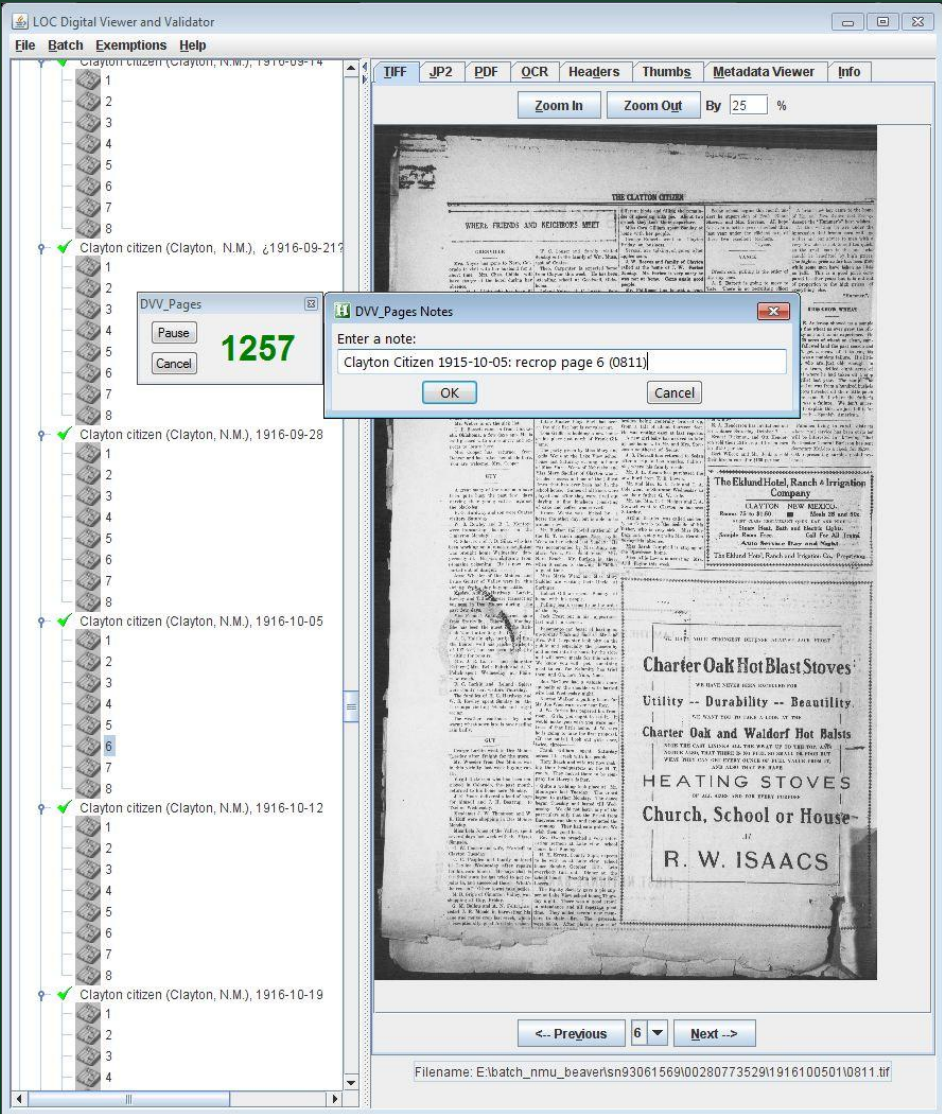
LOC Digital Viewer and Validator

File Batch Exemptions Help

Clayton citizen (Clayton, N.M.), 1916-09-14
1
2
3
4
5
6
7
8
Clayton citizen (Clayton, N.M.), ¿1916-09-21?
1
2
3
4
5
6
7
8
Clayton citizen (Clayton, N.M.), 1916-09-28
1
2
3
4
5
6
7
8
Clayton citizen (Clayton, N.M.), 1916-10-05
1
2
3
4
5
6
7
8
Clayton citizen (Clayton, N.M.), 1916-10-12
1
2
3
4
5
6
7
8
Clayton citizen (Clayton, N.M.), 1916-10-19
1
2
3
4

DVV_Pages
Pause
Cancel
1257

DVV_Pages Notes
Enter a note:
Clayton Citizen 1915-10-05: recrop page 6 (0811)
OK
Cancel

TIFF JP2 PDF OCR Headers Thumbs Metadata Viewer Info

Zoom In Zoom Out By 25 %

THE CLAYTON CITIZEN

WHERE FRIENDS AND NEIGHBORS MEET

CHRISTIAN

VANCE

GUY

GUY

The Eklund Hotel, Ranch & Irrigation Company
CLAYTON NEW MEXICO
The Eklund Hotel, Ranch and Irrigation Co., Proprietors.

Charter Oak Hot Blast Stoves
Utility -- Durability -- Beautility
Charter Oak and Waldorf Hot Blasts
HEATING STOVES
Church, School or House
R. W. ISAACS

<-- Previous 6 Next -->

Filename: E:\batch_nmu_beaver\sn93061569\00280773529\1916100501\0811.tif